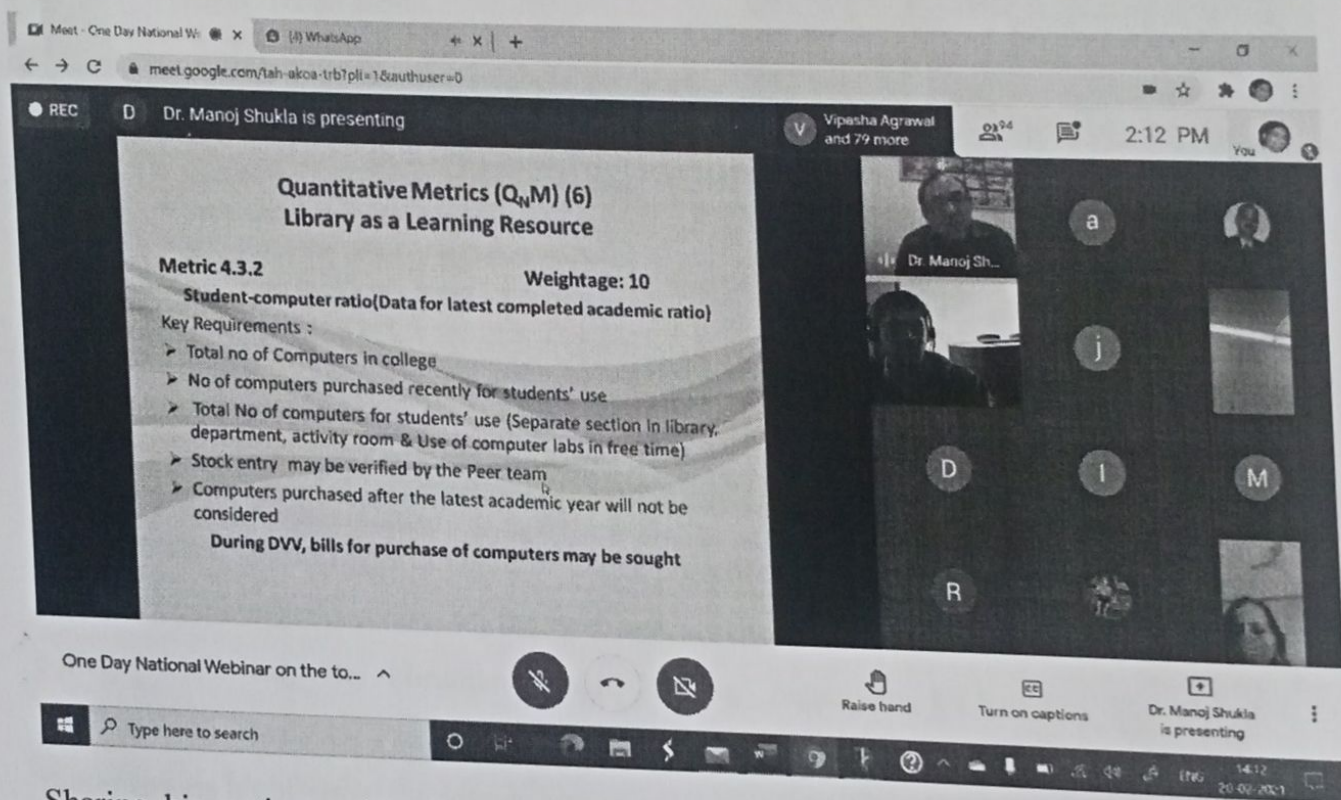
Meet - One Day National W ✕
(4) WhatsApp ✕
+
meet.google.com/tah-akoa-trb?pli=1&authuser=0
REC
D Dr. Manoj Shukla is presenting
Vipasha Agrawal and 79 more
94
2:12 PM
You

Quantitative Metrics ($Q_NM$) (6)
Library as a Learning Resource

Metric 4.3.2 Weightage: 10
Student-computer ratio(Data for latest completed academic ratio)
Key Requirements :
➤ Total no of Computers in college
➤ No of computers purchased recently for students' use
➤ Total No of computers for students' use (Separate section in library, department, activity room & Use of computer labs in free time)
➤ Stock entry may be verified by the Peer team
➤ Computers purchased after the latest academic year will not be considered
During DVV, bills for purchase of computers may be sought

Dr. Manoj Sh...
a
j
D
I
M
R

One Day National Webinar on the to...
Raise hand
Turn on captions
Dr. Manoj Shukla is presenting

Type here to search
ENG
14:12
20-02-2021

Sharing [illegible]